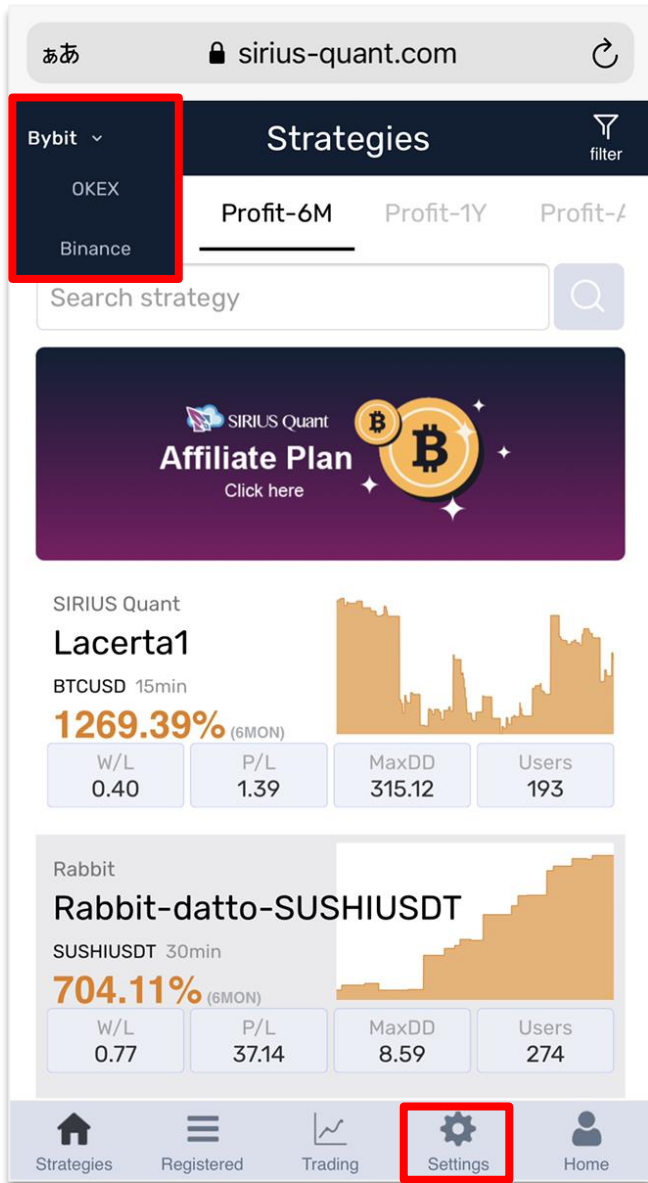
ぁあ sirius-quant.com

Bybit
OKEX
Binance

Strategies
filter

Profit-6M Profit-1Y Profit-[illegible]

Search strategy

SIRIUS Quant
Affiliate Plan
Click here

SIRIUS Quant
Lacerta1
BTCUSD 15min
1269.39% (6MON)

| W/L | P/L | MaxDD | Users |
|---|---|---|---|
| 0.40 | 1.39 | 315.12 | 193 |

Rabbit
Rabbit-datto-SUSHIUSDT
SUSHIUSDT 30min
704.11% (6MON)

| W/L | P/L | MaxDD | Users |
|---|---|---|---|
| 0.77 | 37.14 | 8.59 | 274 |

Strategies Registered Trading Settings Home